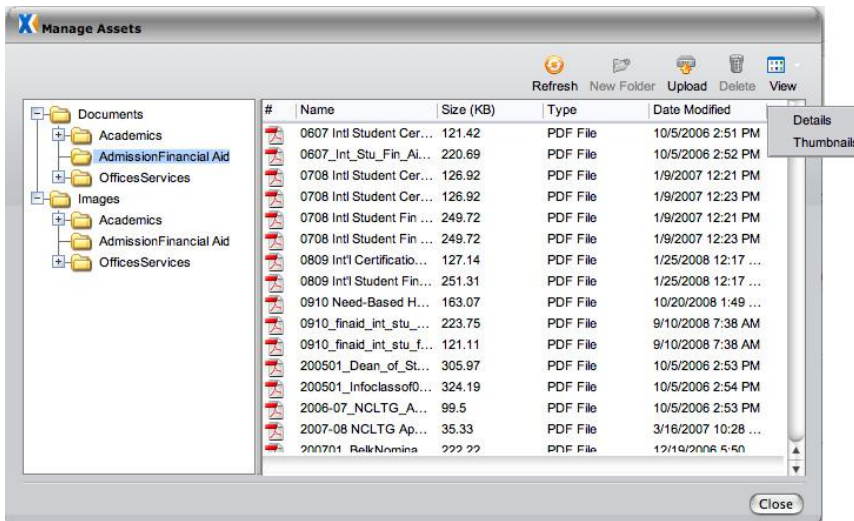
Manage Assets

Refresh New Folder Upload Delete View

Details
Thumbnails

Documents
Academics
AdmissionFinancial Aid
OfficesServices
Images
Academics
AdmissionFinancial Aid
OfficesServices

| # | Name | Size (KB) | Type | Date Modified |
|---|---|---|---|---|
| | 0607 Intl Student Cer... | 121.42 | PDF File | 10/5/2006 2:51 PM |
| | 0607_Int_Stu_Fin_Ai... | 220.69 | PDF File | 10/5/2006 2:52 PM |
| | 0708 Intl Student Cer... | 126.92 | PDF File | 1/9/2007 12:21 PM |
| | 0708 Intl Student Cer... | 126.92 | PDF File | 1/9/2007 12:23 PM |
| | 0708 Intl Student Fin ... | 249.72 | PDF File | 1/9/2007 12:21 PM |
| | 0708 Intl Student Fin ... | 249.72 | PDF File | 1/9/2007 12:23 PM |
| | 0809 Int'l Certificatio... | 127.14 | PDF File | 1/25/2008 12:17 ... |
| | 0809 Int'l Student Fin... | 251.31 | PDF File | 1/25/2008 12:17 ... |
| | 0910 Need-Based H... | 163.07 | PDF File | 10/20/2008 1:49 ... |
| | 0910_finaid_int_stu_... | 223.75 | PDF File | 9/10/2008 7:38 AM |
| | 0910_finaid_int_stu_f... | 121.11 | PDF File | 9/10/2008 7:38 AM |
| | 200501_Dean_of_St... | 305.97 | PDF File | 10/5/2006 2:53 PM |
| | 200501_Infoclassof0... | 324.19 | PDF File | 10/5/2006 2:54 PM |
| | 2006-07_NCLTG_A... | 99.5 | PDF File | 10/5/2006 2:53 PM |
| | 2007-08 NCLTG Ap... | 35.33 | PDF File | 3/16/2007 10:28 ... |
| | 200701_BelkNomina | 222.22 | PDF File | 12/19/2006 5:50 |

Close